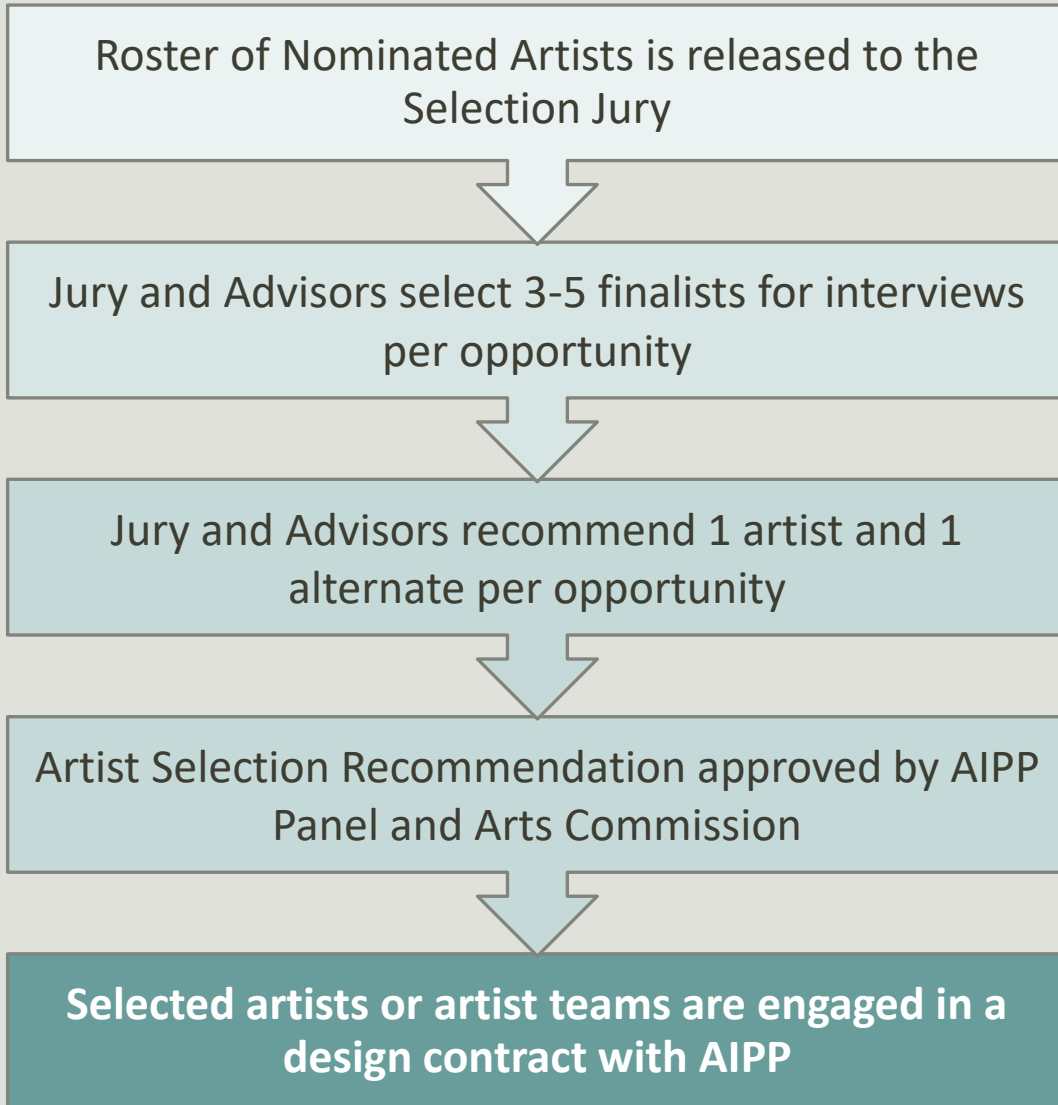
Roster of Nominated Artists is released to the Selection Jury

Jury and Advisors select 3-5 finalists for interviews per opportunity

Jury and Advisors recommend 1 artist and 1 alternate per opportunity

Artist Selection Recommendation approved by AIPP Panel and Arts Commission

Selected artists or artist teams are engaged in a design contract with AIPP